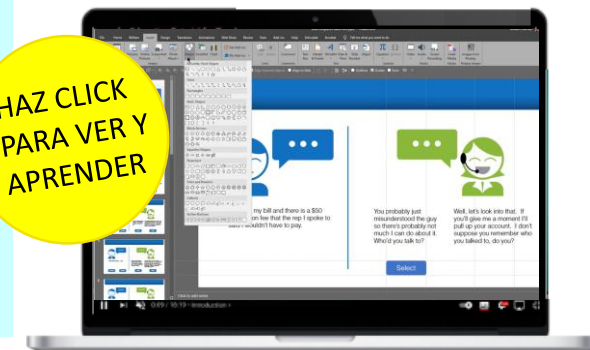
HAZ CLICK PARA VER Y APRENDER

my bill and there is a $50 ... fee that the rep I spoke to ... I wouldn't have to pay.

You probably just misunderstood the guy so there's probably not much I can do about it. Who'd you talk to?

Well, let's look into that. If you'll give me a moment I'll pull up your account. I don't suppose you remember who you talked to, do you?

Select

0:49 / 10:19 · Introduction ›